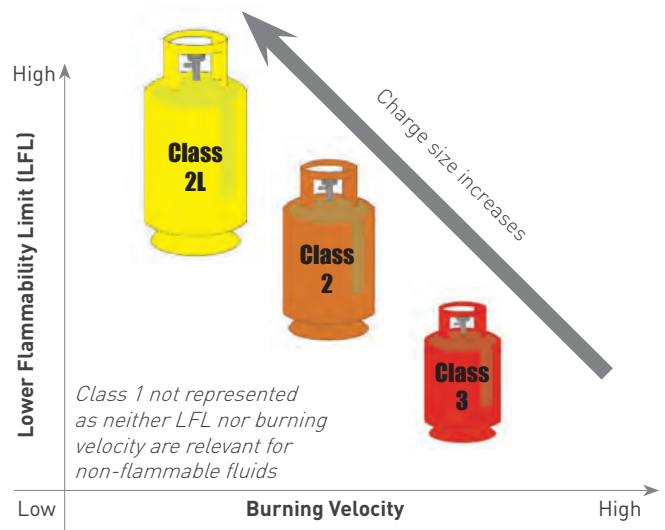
High

Lower Flammability Limit (LFL)

Class 2L

Class 2

Class 3

Charge size increases

Class 1 not represented as neither LFL nor burning velocity are relevant for non-flammable fluids

Low

Burning Velocity

High